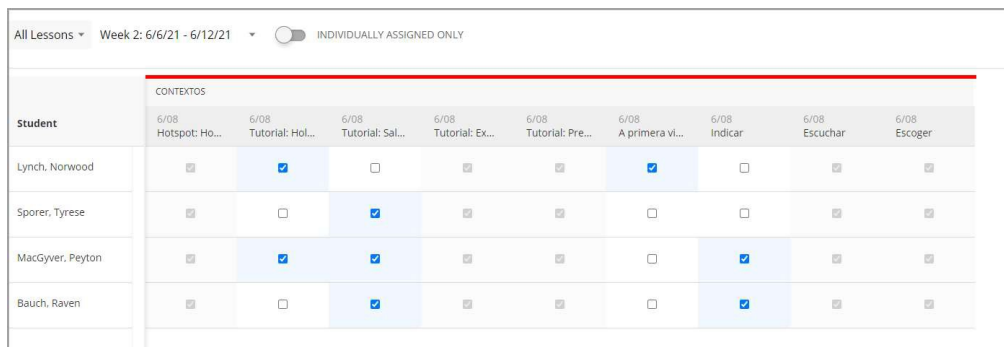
All Lessons ▾ Week 2: 6/6/21 - 6/12/21 ▾ INDIVIDUALLY ASSIGNED ONLY

CONTEXTOS

| Student | 6/08 Hotspot: Ho... | 6/08 Tutorial: Hol... | 6/08 Tutorial: Sal... | 6/08 Tutorial: Ex... | 6/08 Tutorial: Pre... | 6/08 A primera vi... | 6/08 Indicar | 6/08 Escuchar | 6/08 Escoger |
|---|---|---|---|---|---|---|---|---|---|
| Lynch, Norwood | ☑ | ☑ | ☐ | ☑ | ☑ | ☑ | ☐ | ☑ | ☑ |
| Sporer, Tyrese | ☑ | ☐ | ☑ | ☑ | ☑ | ☐ | ☐ | ☑ | ☑ |
| MacGyver, Peyton | ☑ | ☑ | ☑ | ☑ | ☑ | ☐ | ☑ | ☑ | ☑ |
| Bauch, Raven | ☑ | ☐ | ☑ | ☑ | ☑ | ☐ | ☑ | ☑ | ☑ |